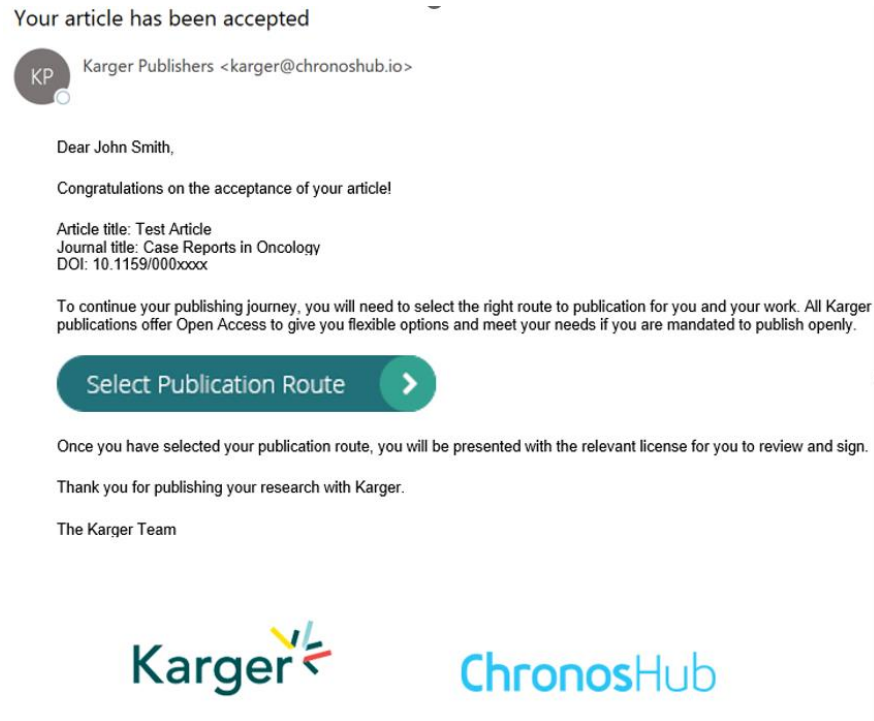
Your article has been accepted

KP

Karger Publishers <karger@chronoshub.io>

Dear John Smith,

Congratulations on the acceptance of your article!

Article title: Test Article
Journal title: Case Reports in Oncology
DOI: 10.1159/000xxxx

To continue your publishing journey, you will need to select the right route to publication for you and your work. All Karger publications offer Open Access to give you flexible options and meet your needs if you are mandated to publish openly.

Select Publication Route

Once you have selected your publication route, you will be presented with the relevant license for you to review and sign.

Thank you for publishing your research with Karger.

The Karger Team

Karger

ChronosHub